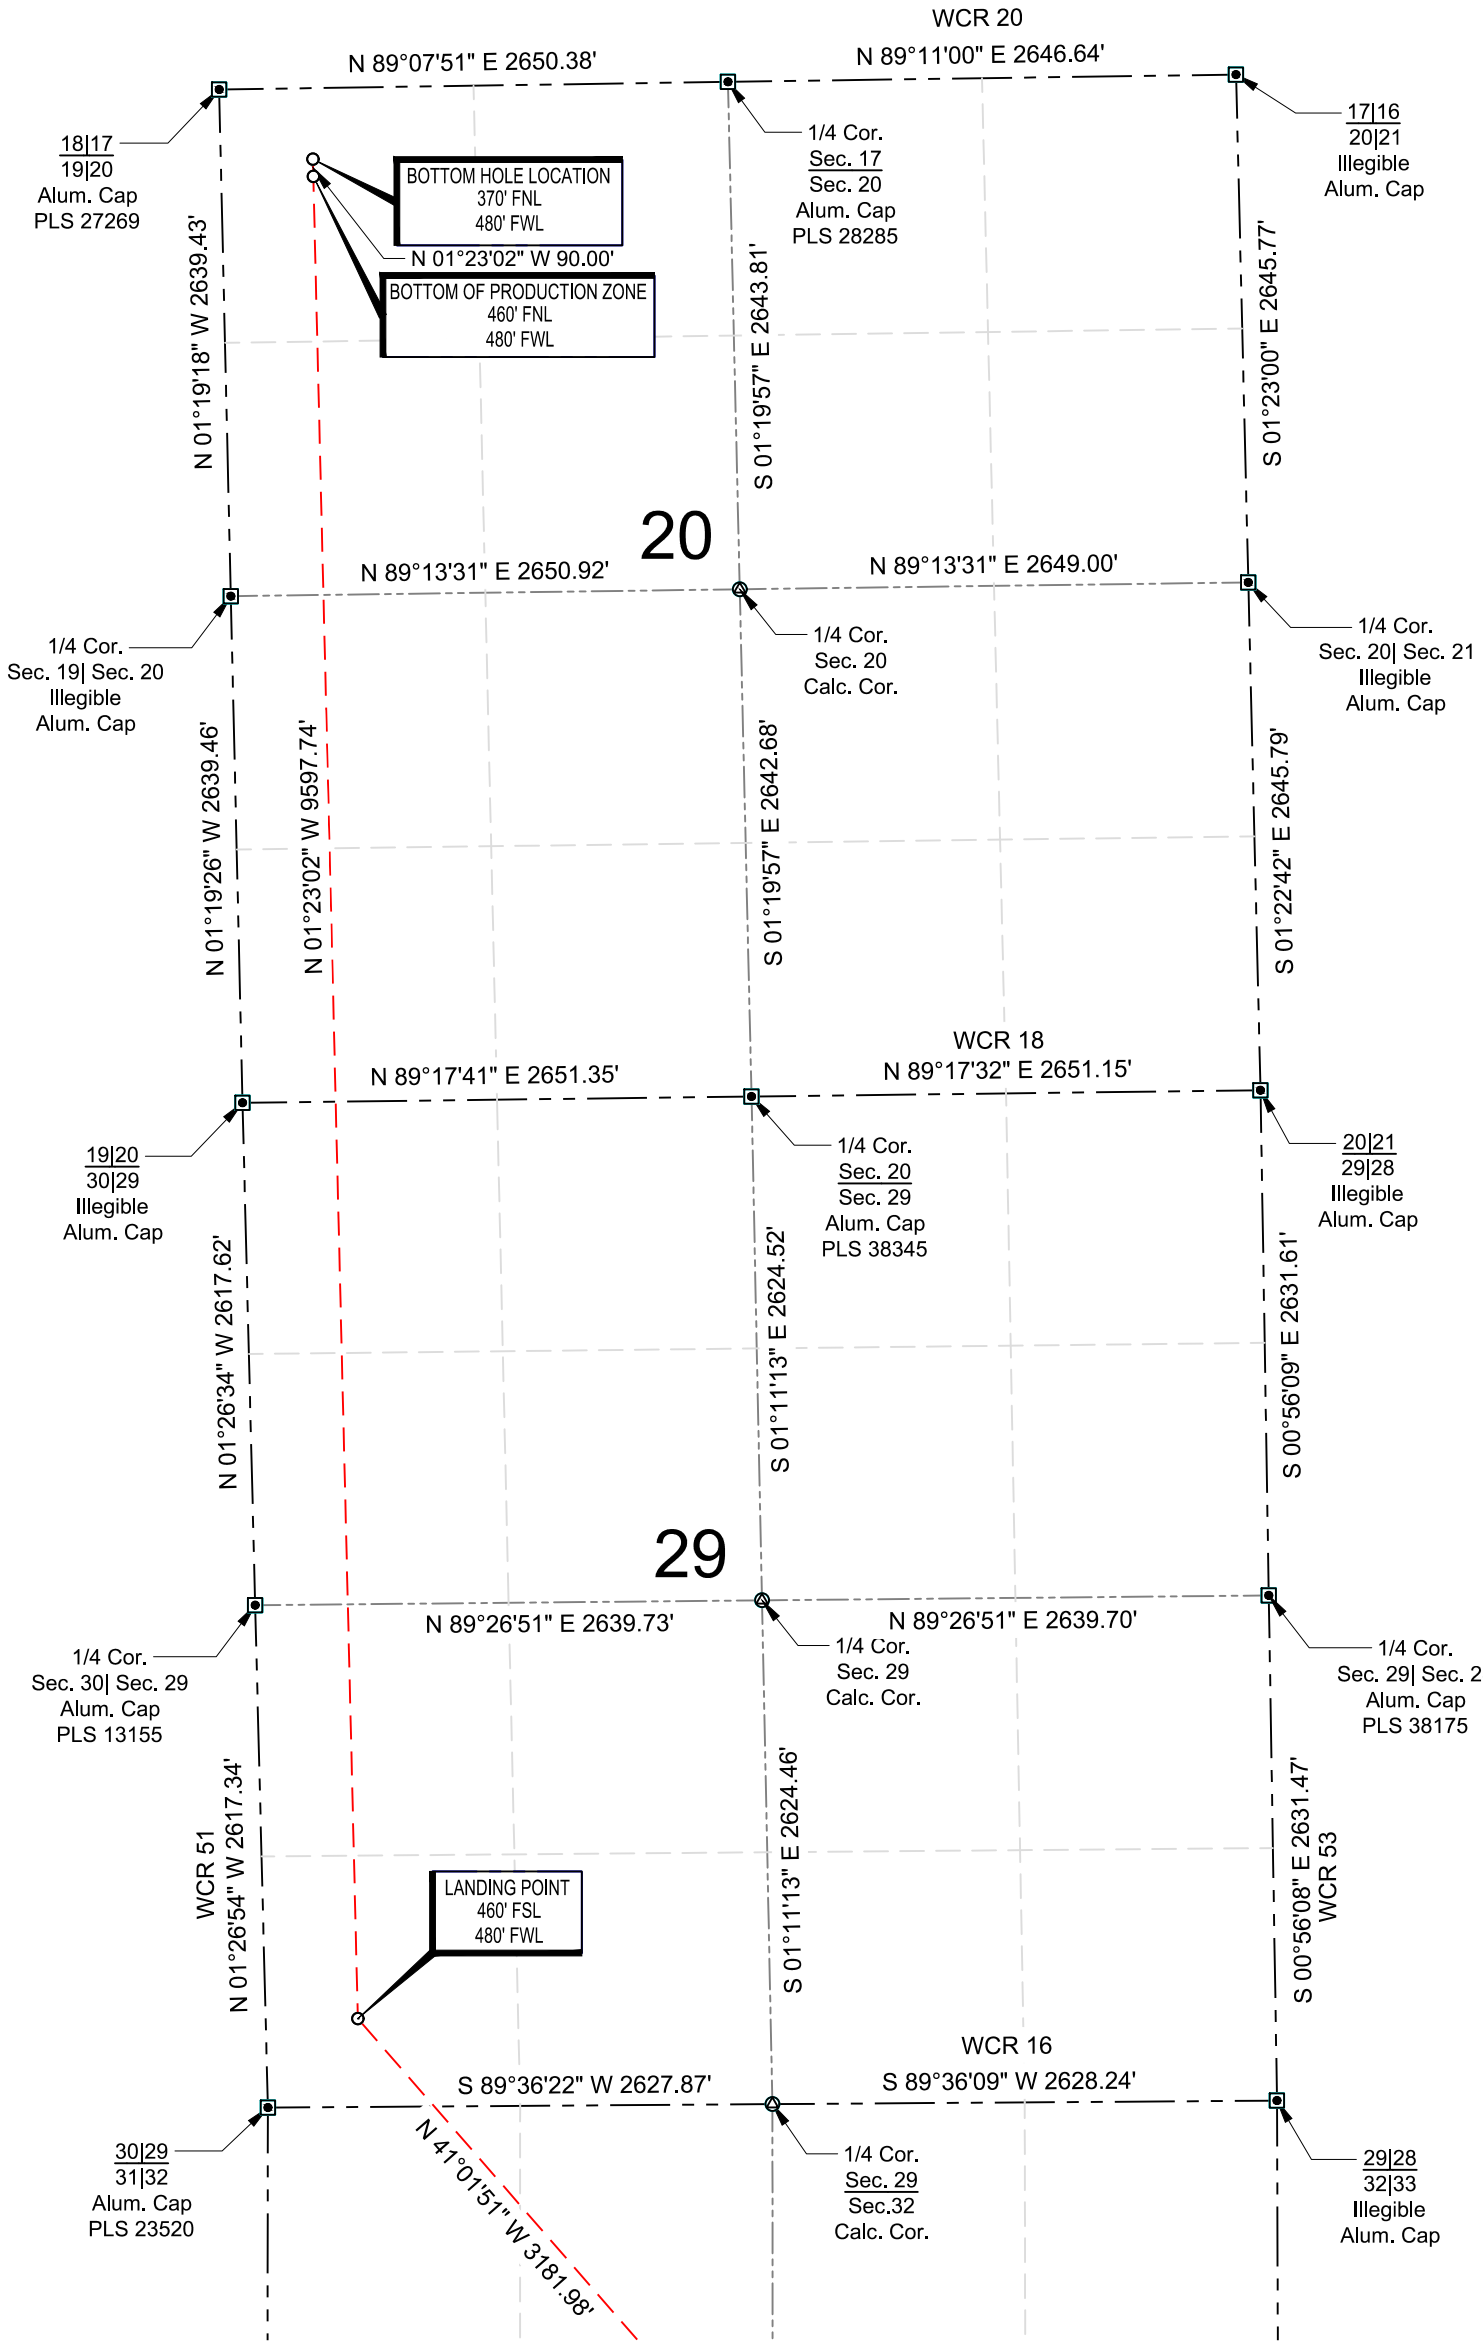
WCR 20

N 89°07'51" E 2650.38'

N 89°11'00" E 2646.64'

18|17
19|20
Alum. Cap
PLS 27269

1/4 Cor.
Sec. 17
Sec. 20
Alum. Cap
PLS 28285

17|16
20|21
Illegible
Alum. Cap

BOTTOM HOLE LOCATION
370' FNL
480' FWL

N 01°23'02" W 90.00'

BOTTOM OF PRODUCTION ZONE
460' FNL
480' FWL

N 01°19'18" W 2639.43'

S 01°19'57" E 2643.81'

S 01°23'00" E 2645.77'

20

N 89°13'31" E 2650.92'

N 89°13'31" E 2649.00'

1/4 Cor.
Sec. 19| Sec. 20
Illegible
Alum. Cap

1/4 Cor.
Sec. 20
Calc. Cor.

1/4 Cor.
Sec. 20| Sec. 21
Illegible
Alum. Cap

N 01°19'26" W 2639.46'

N 01°23'02" W 9597.74'

S 01°19'57" E 2642.68'

S 01°22'42" E 2645.79'

WCR 18

N 89°17'41" E 2651.35'

N 89°17'32" E 2651.15'

19|20
30|29
Illegible
Alum. Cap

1/4 Cor.
Sec. 20
Sec. 29
Alum. Cap
PLS 38345

20|21
29|28
Illegible
Alum. Cap

N 01°26'34" W 2617.62'

S 01°11'13" E 2624.52'

S 00°56'09" E 2631.61'

29

N 89°26'51" E 2639.73'

N 89°26'51" E 2639.70'

1/4 Cor.
Sec. 30| Sec. 29
Alum. Cap
PLS 13155

1/4 Cor.
Sec. 29
Calc. Cor.

1/4 Cor.
Sec. 29| Sec. 2
Alum. Cap
PLS 38175

WCR 51

N 01°26'54" W 2617.34'

LANDING POINT
460' FSL
480' FWL

S 01°11'13" E 2624.46'

S 00°56'08" E 2631.47'

WCR 53

WCR 16

S 89°36'22" W 2627.87'

S 89°36'09" W 2628.24'

N 41°01'51" W 3181.98'

30|29
31|32
Alum. Cap
PLS 23520

1/4 Cor.
Sec. 29
Sec.32
Calc. Cor.

29|28
32|33
Illegible
Alum. Cap